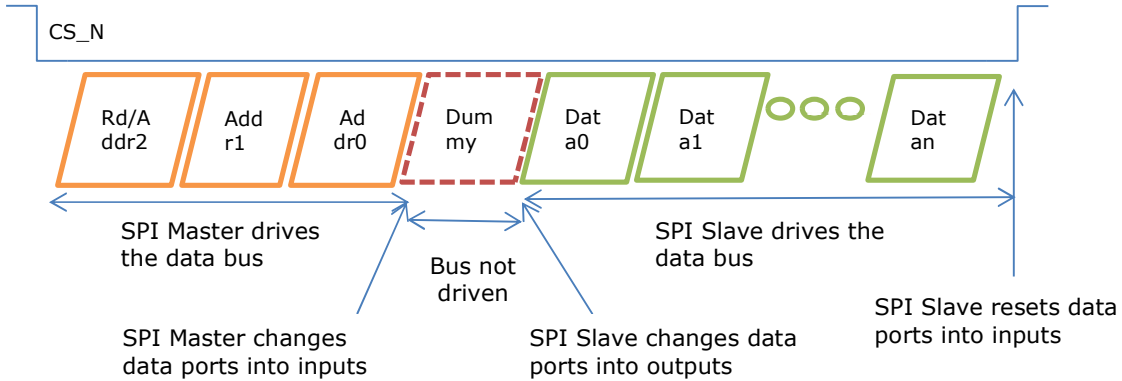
CS_N

Rd/A ddr2

Add r1

Ad dr0

Dum my

Dat a0

Dat a1

Dat an

SPI Master drives the data bus

Bus not driven

SPI Slave drives the data bus

SPI Master changes data ports into inputs

SPI Slave changes data ports into outputs

SPI Slave resets data ports into inputs